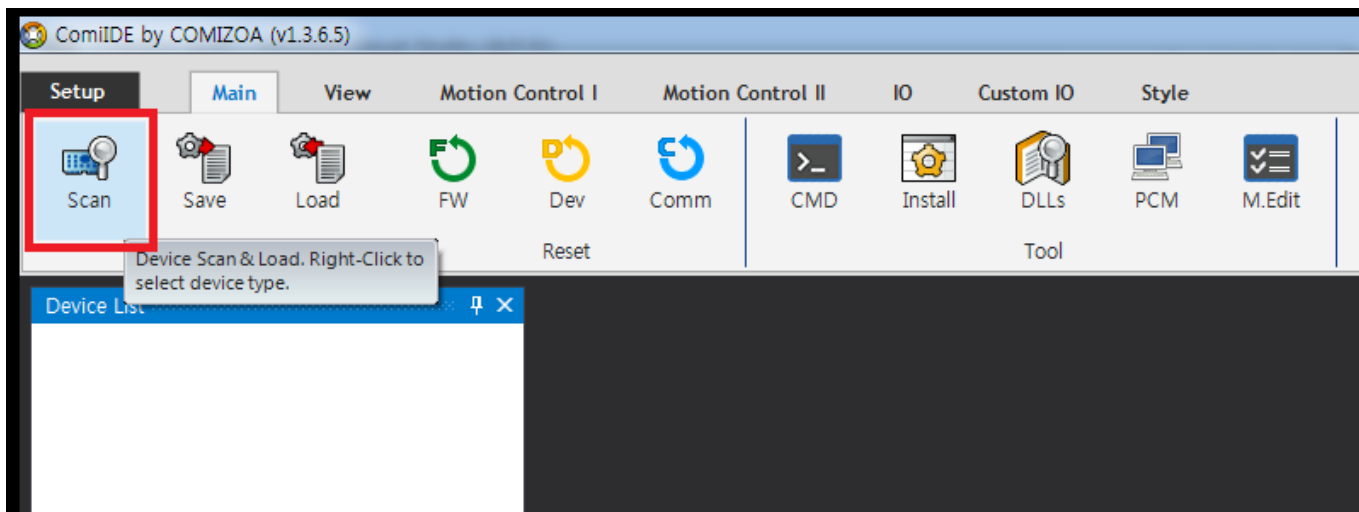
ComiIDE by COMIZOA (v1.3.6.5)

Setup

Main

View

Motion Control I

Motion Control II

IO

Custom IO

Style

Scan

Save

Load

FW

Dev

Comm

CMD

Install

DLLs

PCM

M.Edit

Reset

Tool

Device Scan & Load. Right-Click to select device type.

Device List